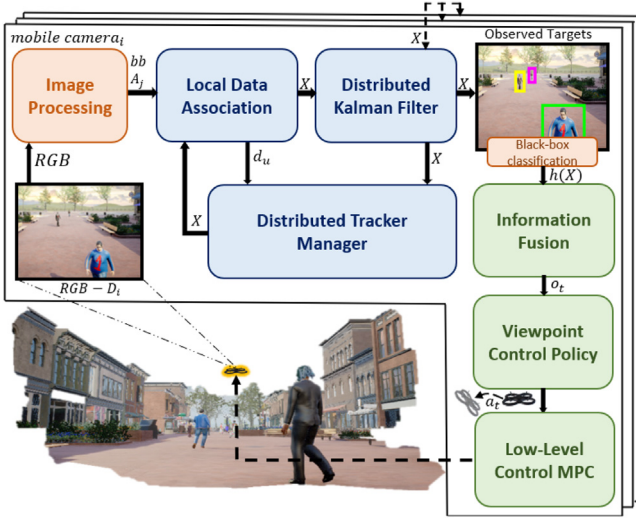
mobile $camera_i$

Image Processing

$bb$

$A_j$

Local Data Association

$X$

Distributed Kalman Filter

$X$

$X$

Observed Targets

Black-box classification

$h(X)$

$RGB$

$d_u$

$X$

$X$

Distributed Tracker Manager

Information Fusion

$RGB - D_i$

$o_t$

Viewpoint Control Policy

$a_t$

Low-Level Control MPC